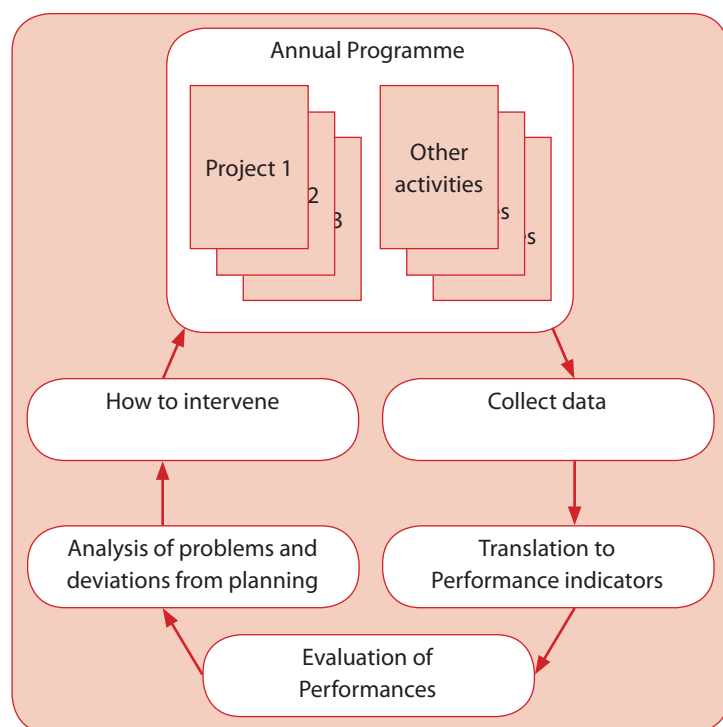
Annual Programme

Project 1

2

3

Other activities

s

s

How to intervene

Collect data

Analysis of problems and deviations from planning

Translation to Performance indicators

Evaluation of Performances